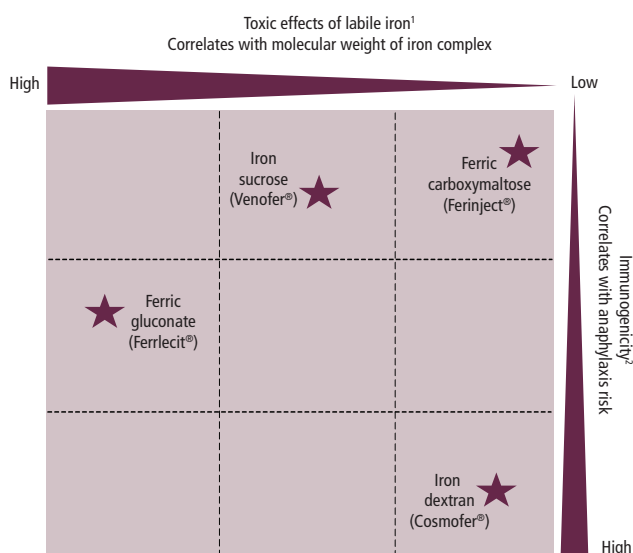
Toxic effects of labile iron$^1$
Correlates with molecular weight of iron complex

High

Low

Iron sucrose (Venofer®)

Ferric carboxymaltose (Ferinject®)

Ferric gluconate (Ferrlecit®)

Iron dextran (Cosmofer®)

Immunogenicity$^2$
Correlates with anaphylaxis risk

High